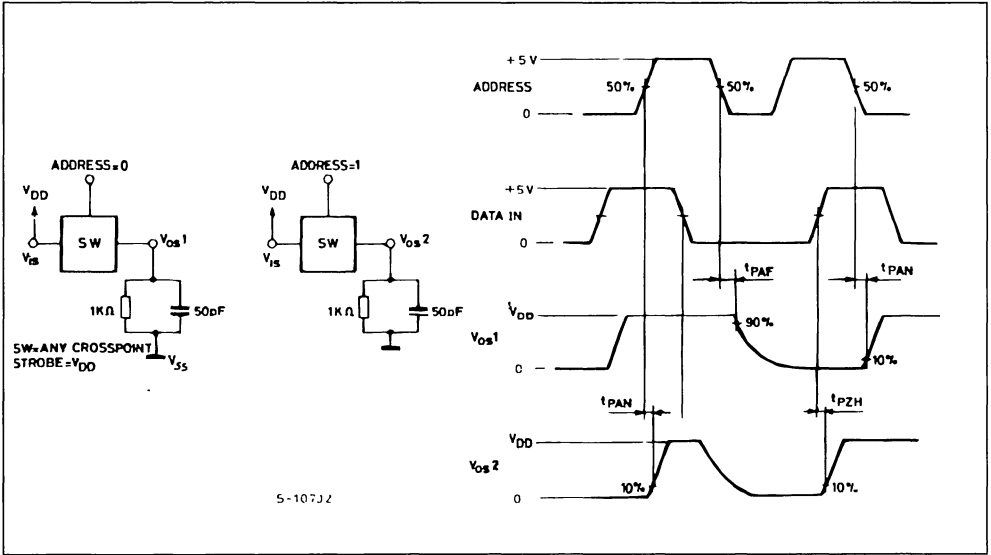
ADDRESS=0

$V_{DD}$

SW

$V_{OS}1$

$V_{IS}$

1KΩ

50pF

SW=ANY CROSSPOINT
STROBE=$V_{DD}$

$V_{SS}$

ADDRESS=1

$V_{DD}$

SW

$V_{OS}2$

$V_{IS}$

1KΩ

50pF

S-10702

+5 V

ADDRESS

50%

50%

50%

0

+5 V

DATA IN

0

$t_{PAF}$

$t_{PAN}$

$V_{DD}$

90%

$V_{OS}1$

0

10%

$t_{PAN}$

$t_{PZH}$

$V_{DD}$

$V_{OS}2$

10%

10%

0